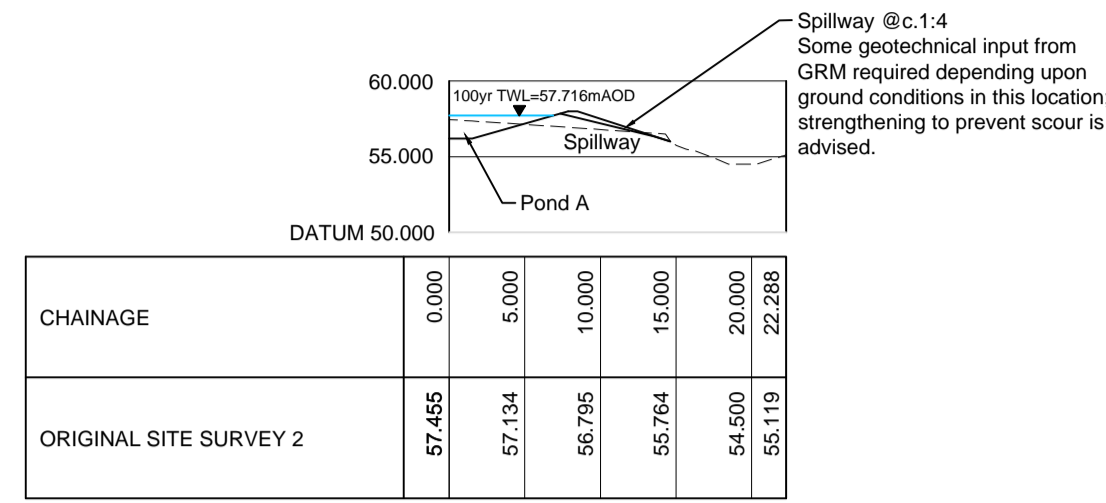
Spillway @c.1:4
Some geotechnical input from GRM required depending upon ground conditions in this location strengthening to prevent scour is advised.

60.000

100yr TWL=57.716mAOD

Spillway

55.000

Pond A

DATUM 50.000

| CHAINAGE | 0.000 | 5.000 | 10.000 | 15.000 | 20.000 | 22.288 |
|---|---|---|---|---|---|---|
| ORIGINAL SITE SURVEY 2 | 57.455 | 57.134 | 56.795 | 55.764 | 54.500 | 55.119 |